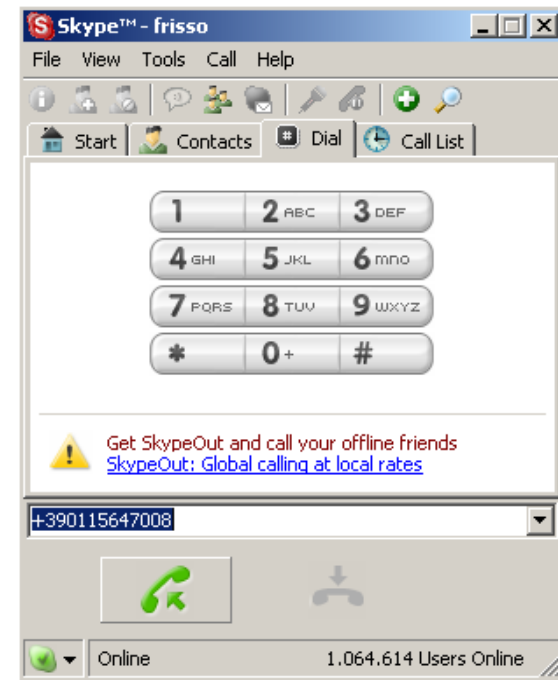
Skype™ - frisso

File View Tools Call Help

Start Contacts Dial Call List

1 2 ABC 3 DEF
4 GHI 5 JKL 6 MNO
7 PQRS 8 TUV 9 WXYZ
* 0+ #

Get SkypeOut and call your offline friends
SkypeOut: Global calling at local rates

+390115647008

Online 1.064.614 Users Online